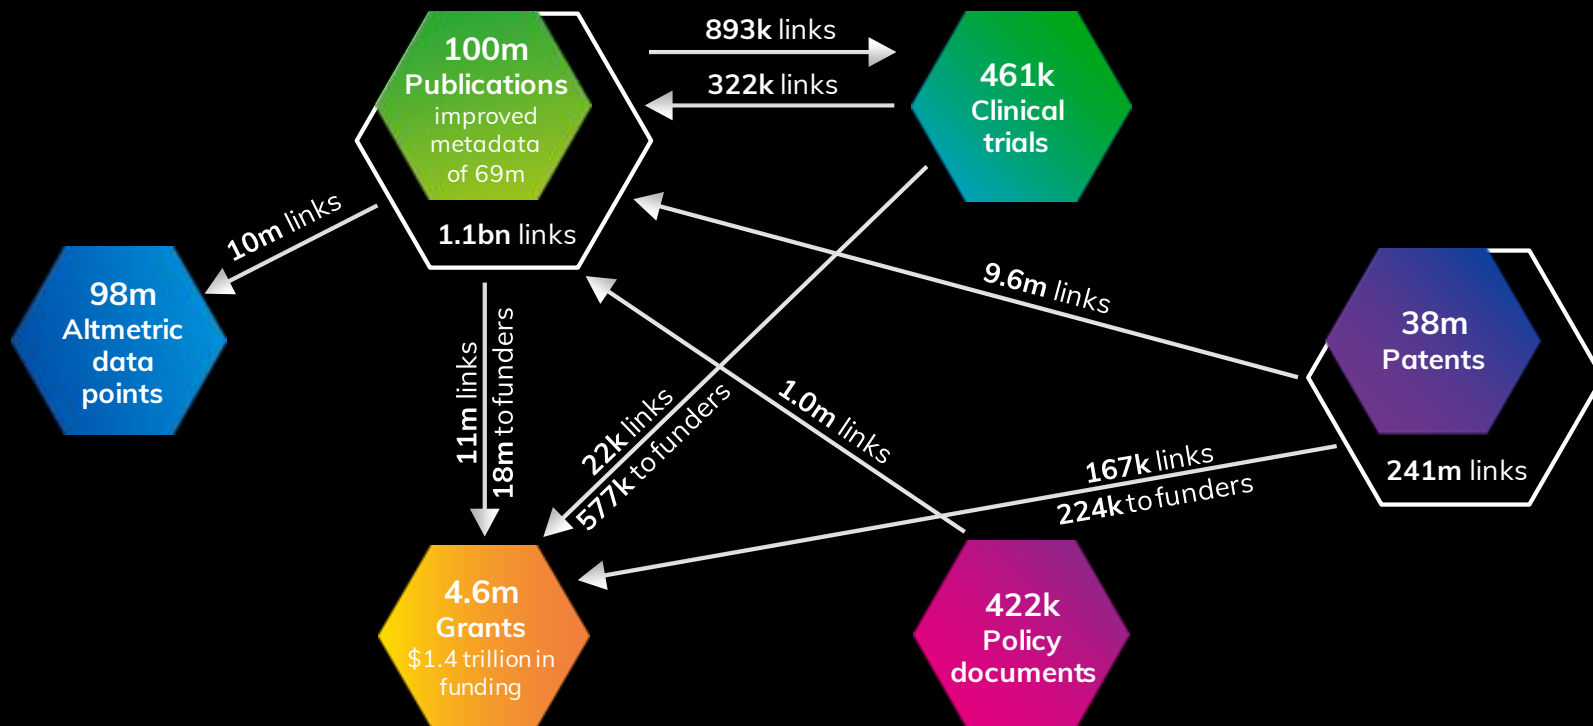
100m
Publications
improved metadata of 69m

1.1bn links

893k links

322k links

461k
Clinical trials

10m links

98m
Altmetric data points

9.6m links

38m
Patents

241m links

11m links
18m to funders

22k links
577k to funders

1.0m links

167k links
224k to funders

4.6m
Grants
$1.4 trillion in funding

422k
Policy documents